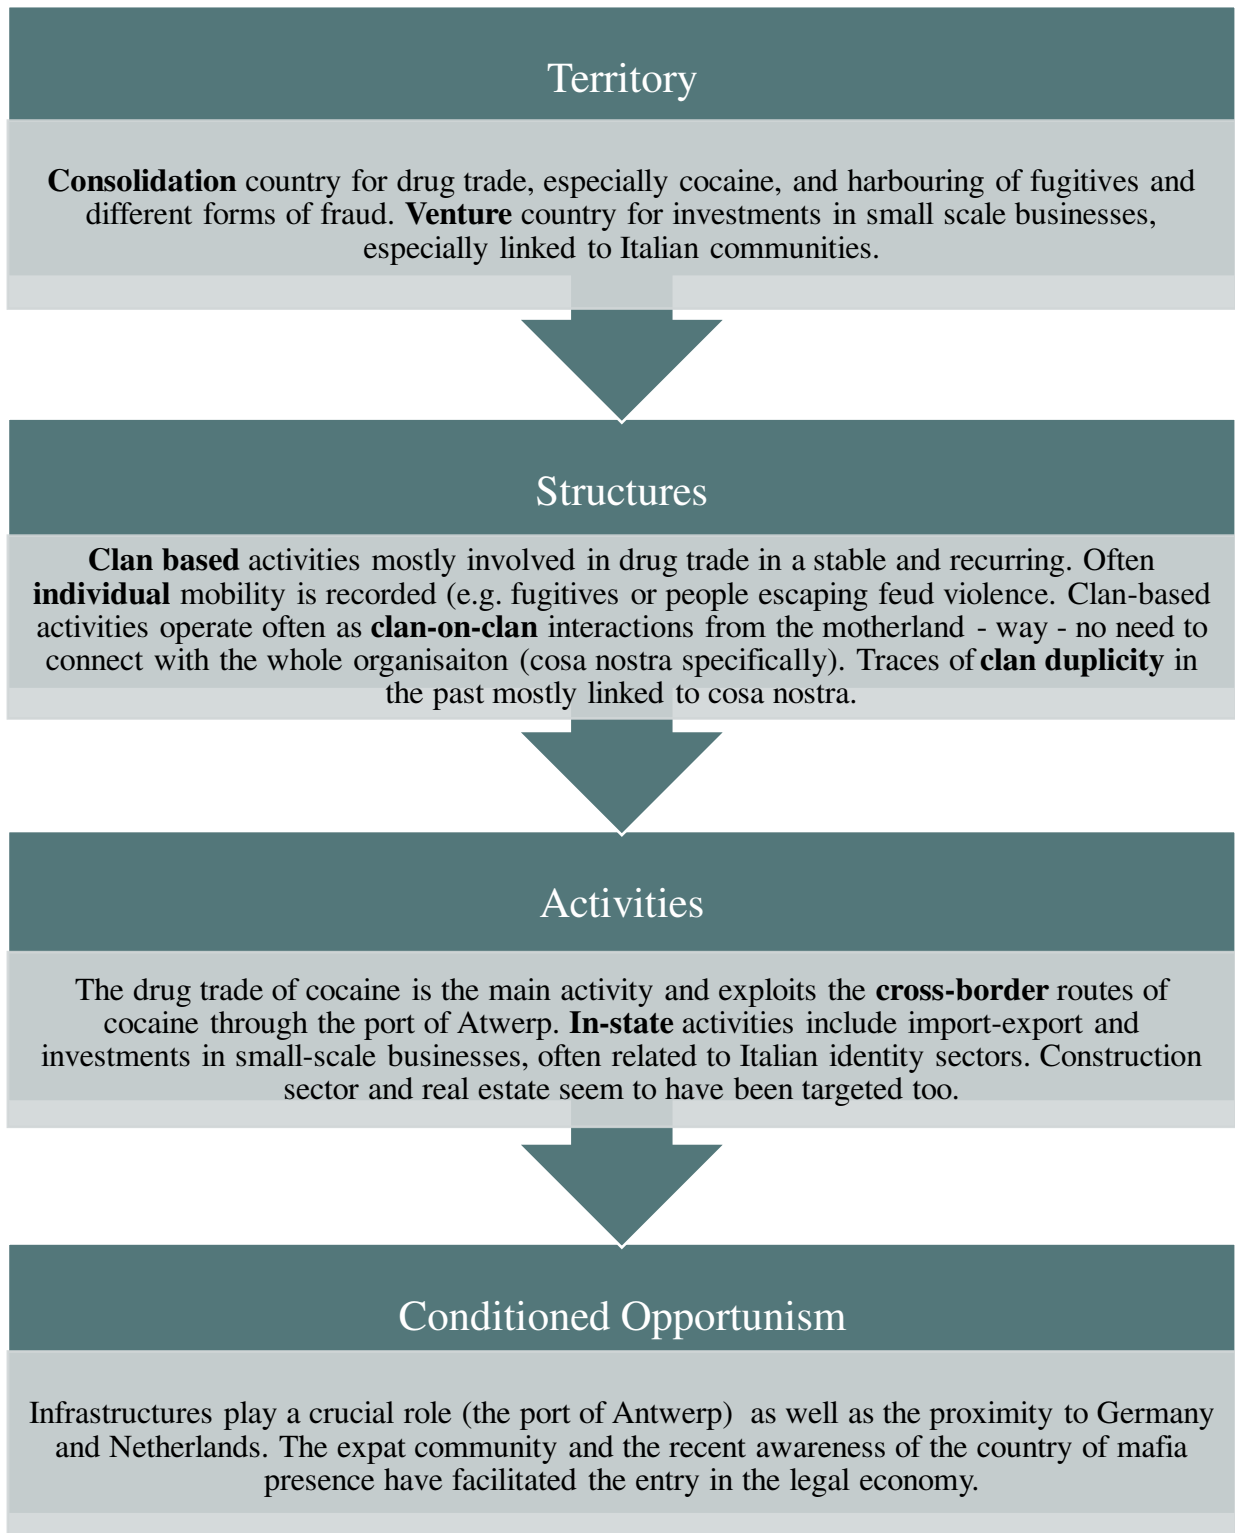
Territory

Consolidation country for drug trade, especially cocaine, and harbouring of fugitives and different forms of fraud. Venture country for investments in small scale businesses, especially linked to Italian communities.

Structures

Clan based activities mostly involved in drug trade in a stable and recurring. Often individual mobility is recorded (e.g. fugitives or people escaping feud violence. Clan-based activities operate often as clan-on-clan interactions from the motherland - way - no need to connect with the whole organisaiton (cosa nostra specifically). Traces of clan duplicity in the past mostly linked to cosa nostra.

Activities

The drug trade of cocaine is the main activity and exploits the cross-border routes of cocaine through the port of Atwerp. In-state activities include import-export and investments in small-scale businesses, often related to Italian identity sectors. Construction sector and real estate seem to have been targeted too.

Conditioned Opportunism

Infrastructures play a crucial role (the port of Antwerp) as well as the proximity to Germany and Netherlands. The expat community and the recent awareness of the country of mafia presence have facilitated the entry in the legal economy.